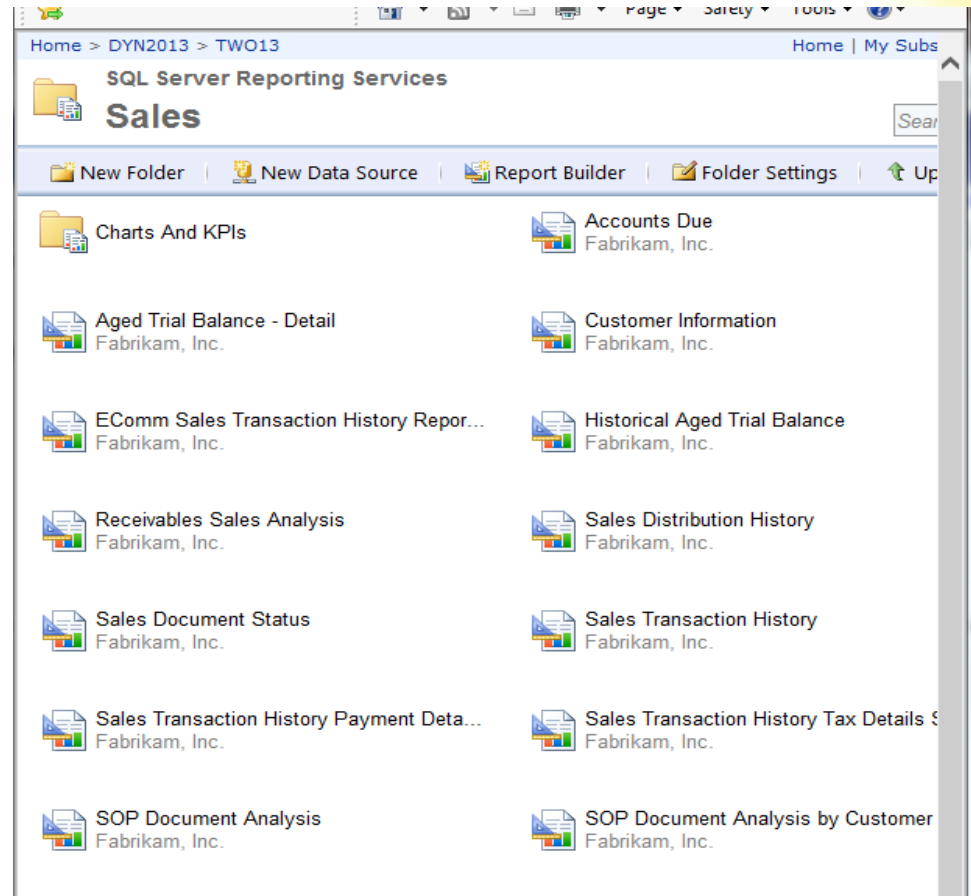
Page ▾ Safety ▾ Tools ▾

Home > DYN2013 > TWO13

Home | My Subs

SQL Server Reporting Services

Sales

Sear

New Folder | New Data Source | Report Builder | Folder Settings | Up

Charts And KPIs

Accounts Due
Fabrikam, Inc.

Aged Trial Balance - Detail
Fabrikam, Inc.

Customer Information
Fabrikam, Inc.

EComm Sales Transaction History Repor...
Fabrikam, Inc.

Historical Aged Trial Balance
Fabrikam, Inc.

Receivables Sales Analysis
Fabrikam, Inc.

Sales Distribution History
Fabrikam, Inc.

Sales Document Status
Fabrikam, Inc.

Sales Transaction History
Fabrikam, Inc.

Sales Transaction History Payment Deta...
Fabrikam, Inc.

Sales Transaction History Tax Details S
Fabrikam, Inc.

SOP Document Analysis
Fabrikam, Inc.

SOP Document Analysis by Customer
Fabrikam, Inc.